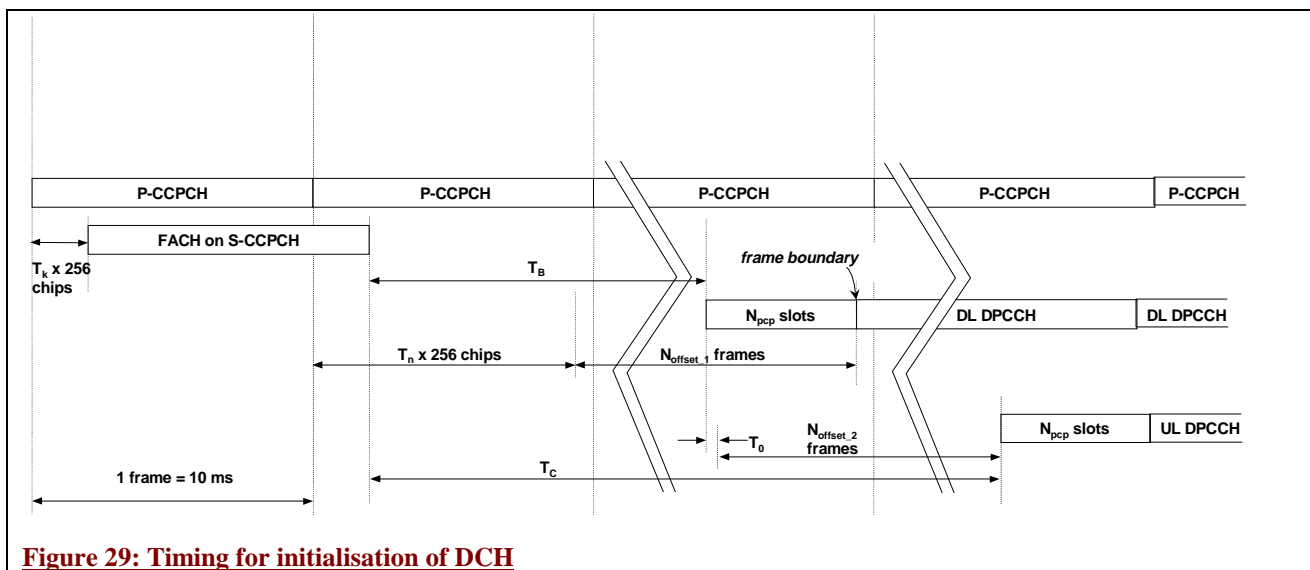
P-CCPCH
P-CCPCH
P-CCPCH
P-CCPCH
P-CCPCH

FACH on S-CCPCH

$T_k$ x 256 chips

$T_B$

frame boundary

$N_{pcp}$ slots
DL DPCCH
DL DPCCH

$T_n$ x 256 chips
$N_{offset\_1}$ frames

$T_0$
$N_{offset\_2}$ frames

$N_{pcp}$ slots
UL DPCCH

1 frame = 10 ms

$T_C$

Figure 29: Timing for initialisation of DCH